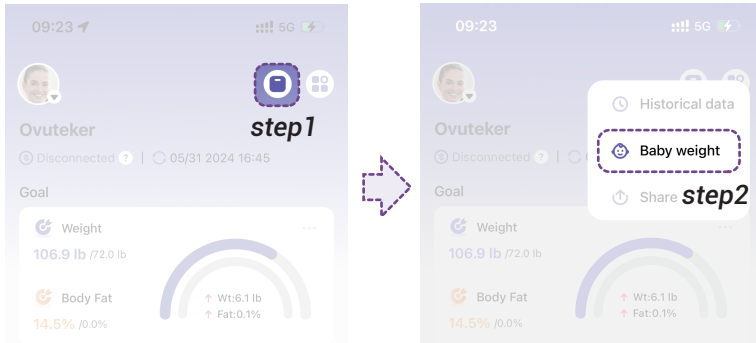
09:23 5G

step1

Ovuteker

Disconnected ? | 05/31 2024 16:45

Goal

Weight

106.9 lb /72.0 lb

Body Fat

14.5% /0.0%

Wt:6.1 lb

Fat:0.1%

09:23 5G

Historical data

Baby weight

Share step2

Ovuteker

Disconnected ?

Goal

Weight

106.9 lb /72.0 lb

Body Fat

14.5% /0.0%

Wt:6.1 lb

Fat:0.1%